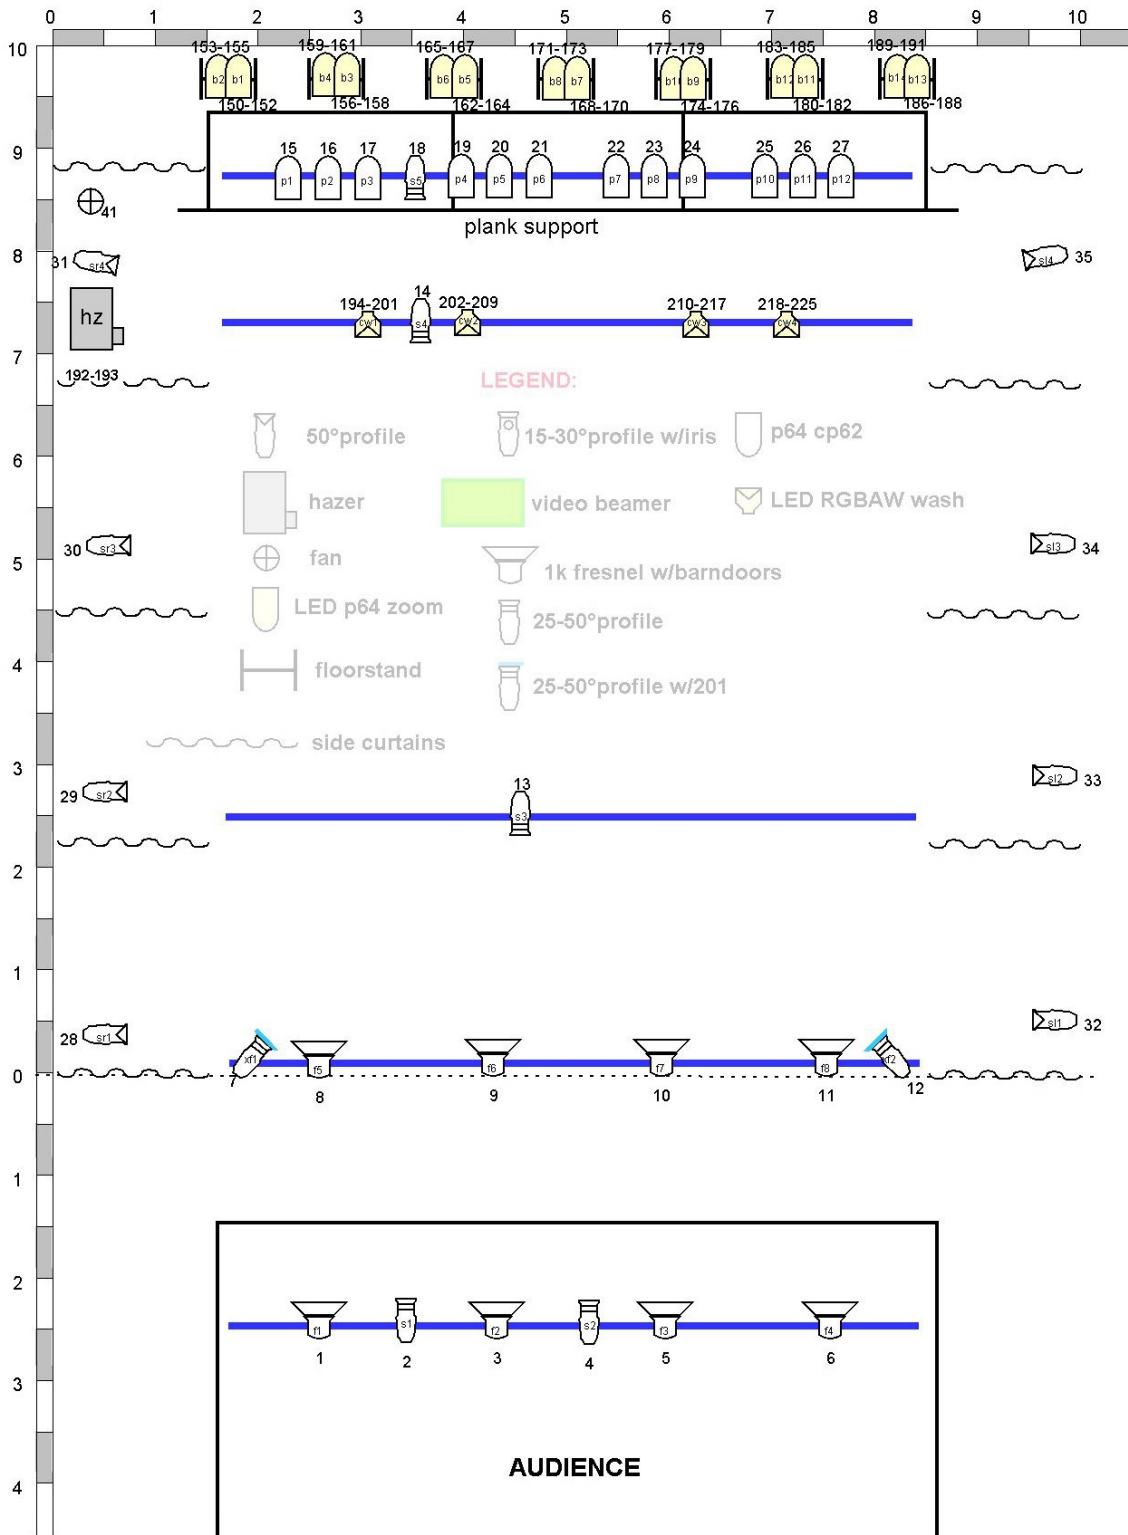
0 1 2 3 4 5 6 7 8 9 10

10
153-155 159-161 165-167 171-173 177-179 183-185 189-191
b2 b1 b4 b3 b6 b5 b8 b7 b10 b9 b12 b11 b14 b13
150-152 156-158 162-164 168-170 174-176 180-182 186-188

9
15 16 17 18 19 20 21 22 23 24 25 26 27
p1 p2 p3 s5 p4 p5 p6 p7 p8 p9 p10 p11 p12

41
plank support

8
31 sr4
sl4 35

hz
194-201 14 202-209 210-217 218-225
cw1 s4 cw2 cw3 cw4

7
192-193

LEGEND:

50°profile
15-30°profile w/iris
p64 cp62

6
hazer
video beamer
LED RGBAW wash

30 sr3
fan
1k fresnel w/barndoors
sl3 34

5
LED p64 zoom
25-50°profile

4
floorstand
25-50°profile w/201

side curtains

3
13
29 sr2
sl2 33
s3

2

1

28 sr1
sl1 32
xf1 f5 f6 f7 f8 xf2
7 8 9 10 11 12

0

1

2
f1 s1 f2 s2 f3 f4
1 2 3 4 5 6

3

AUDIENCE

4